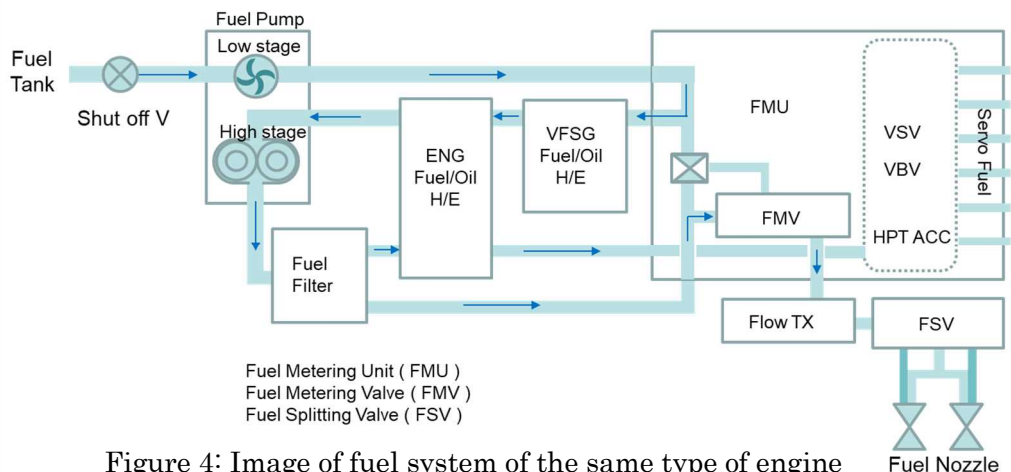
Fuel Tank

Shut off V

Fuel Pump

Low stage

High stage

ENG Fuel/Oil H/E

VFSG Fuel/Oil H/E

FMU

VSV

VBV

HPT ACC

Servo Fuel

FMV

Fuel Filter

Flow TX

FSV

Fuel Metering Unit ( FMU )
Fuel Metering Valve ( FMV )
Fuel Splitting Valve ( FSV )

Fuel Nozzle

Figure 4: Image of fuel system of the same type of engine